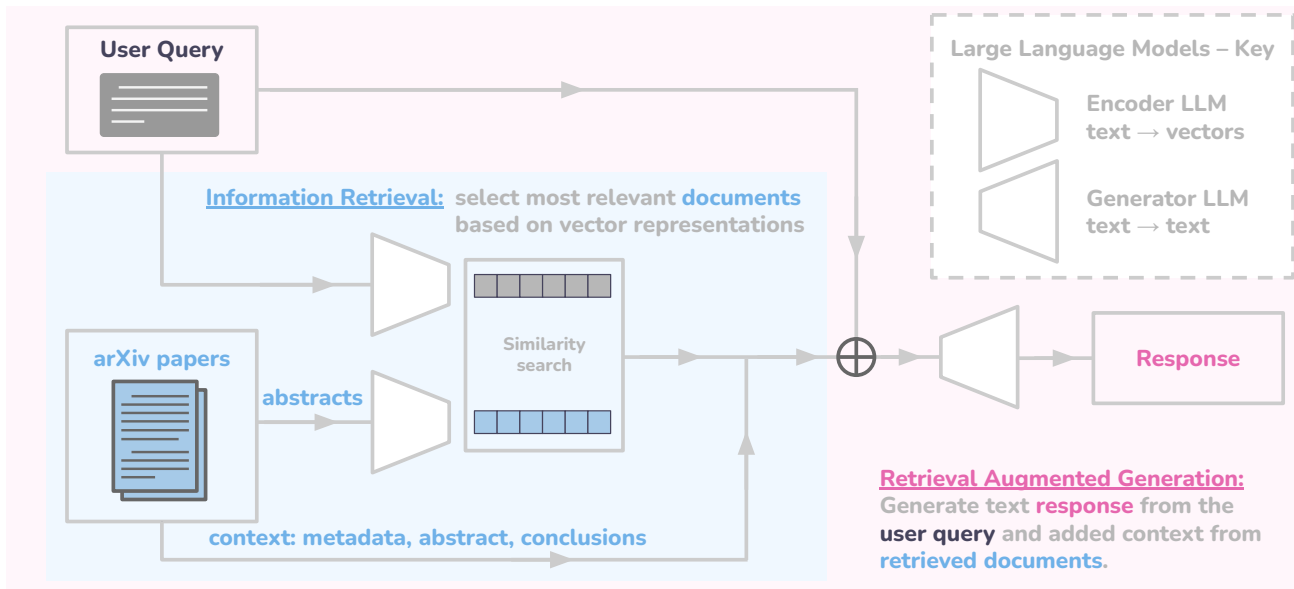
User Query

Large Language Models – Key

Encoder LLM
text → vectors

Generator LLM
text → text

Information Retrieval: select most relevant documents based on vector representations

Similarity search

arXiv papers

abstracts

$\oplus$

Response

context: metadata, abstract, conclusions

Retrieval Augmented Generation:
Generate text response from the user query and added context from retrieved documents.